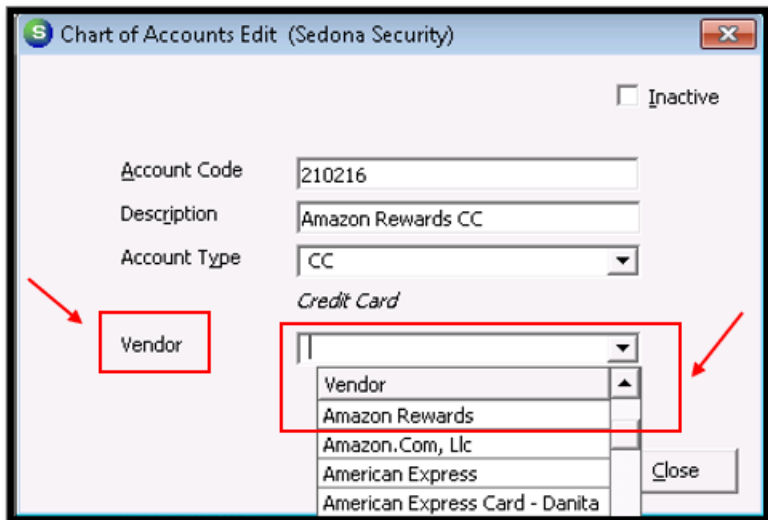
S Chart of Accounts Edit (Sedona Security)

Inactive

Account Code 210216

Description Amazon Rewards CC

Account Type CC

Credit Card

Vendor

Vendor
Amazon Rewards
Amazon.Com, Llc
American Express
American Express Card - Danita

Close